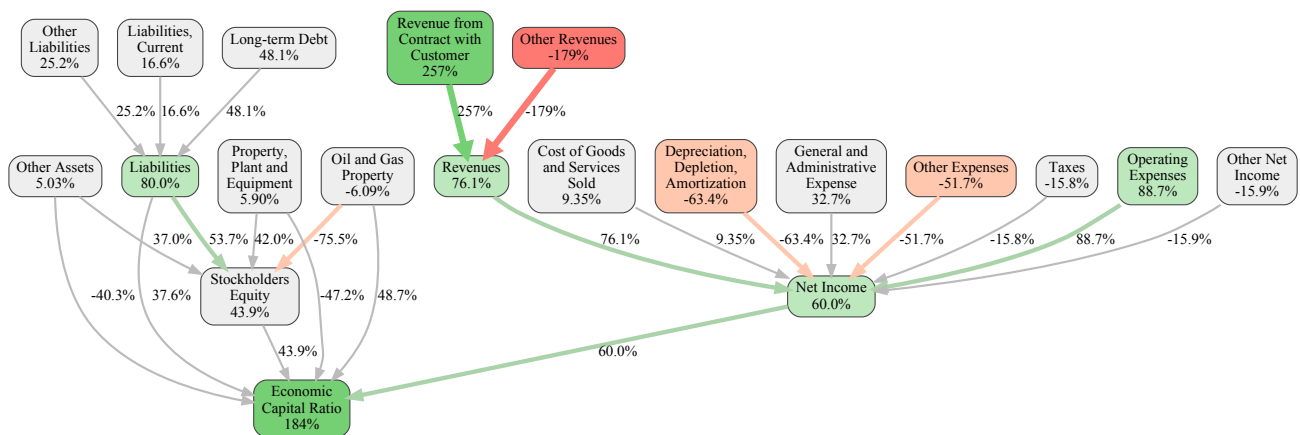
Other Liabilities
25.2%

Liabilities, Current
16.6%

Long-term Debt
48.1%

Revenue from Contract with Customer
257%

Other Revenues
-179%

25.2%
16.6%
48.1%
257%
-179%

Other Assets
5.03%

Liabilities
80.0%

Property, Plant and Equipment
5.90%

Oil and Gas Property
-6.09%

Revenues
76.1%

Cost of Goods and Services Sold
9.35%

Depreciation, Depletion, Amortization
-63.4%

General and Administrative Expense
32.7%

Other Expenses
-51.7%

Taxes
-15.8%

Operating Expenses
88.7%

Other Net Income
-15.9%

37.0%
53.7%
42.0%
-75.5%
76.1%
9.35%
-63.4%
32.7%
-51.7%
-15.8%
88.7%
-15.9%

-40.3%
37.6%

Stockholders Equity
43.9%

-47.2%
48.7%

Net Income
60.0%

43.9%
60.0%

Economic Capital Ratio
184%